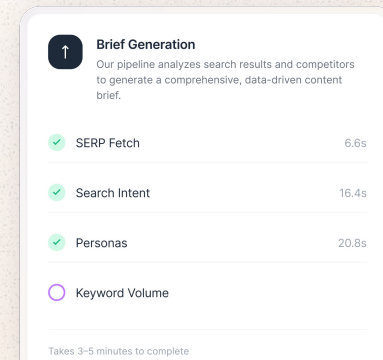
Brief Generation
Our pipeline analyzes search results and competitors to generate a comprehensive, data-driven content brief.

SERP Fetch 6.6s

Search Intent 16.4s

Personas 20.8s

Keyword Volume

Takes 3–5 minutes to complete